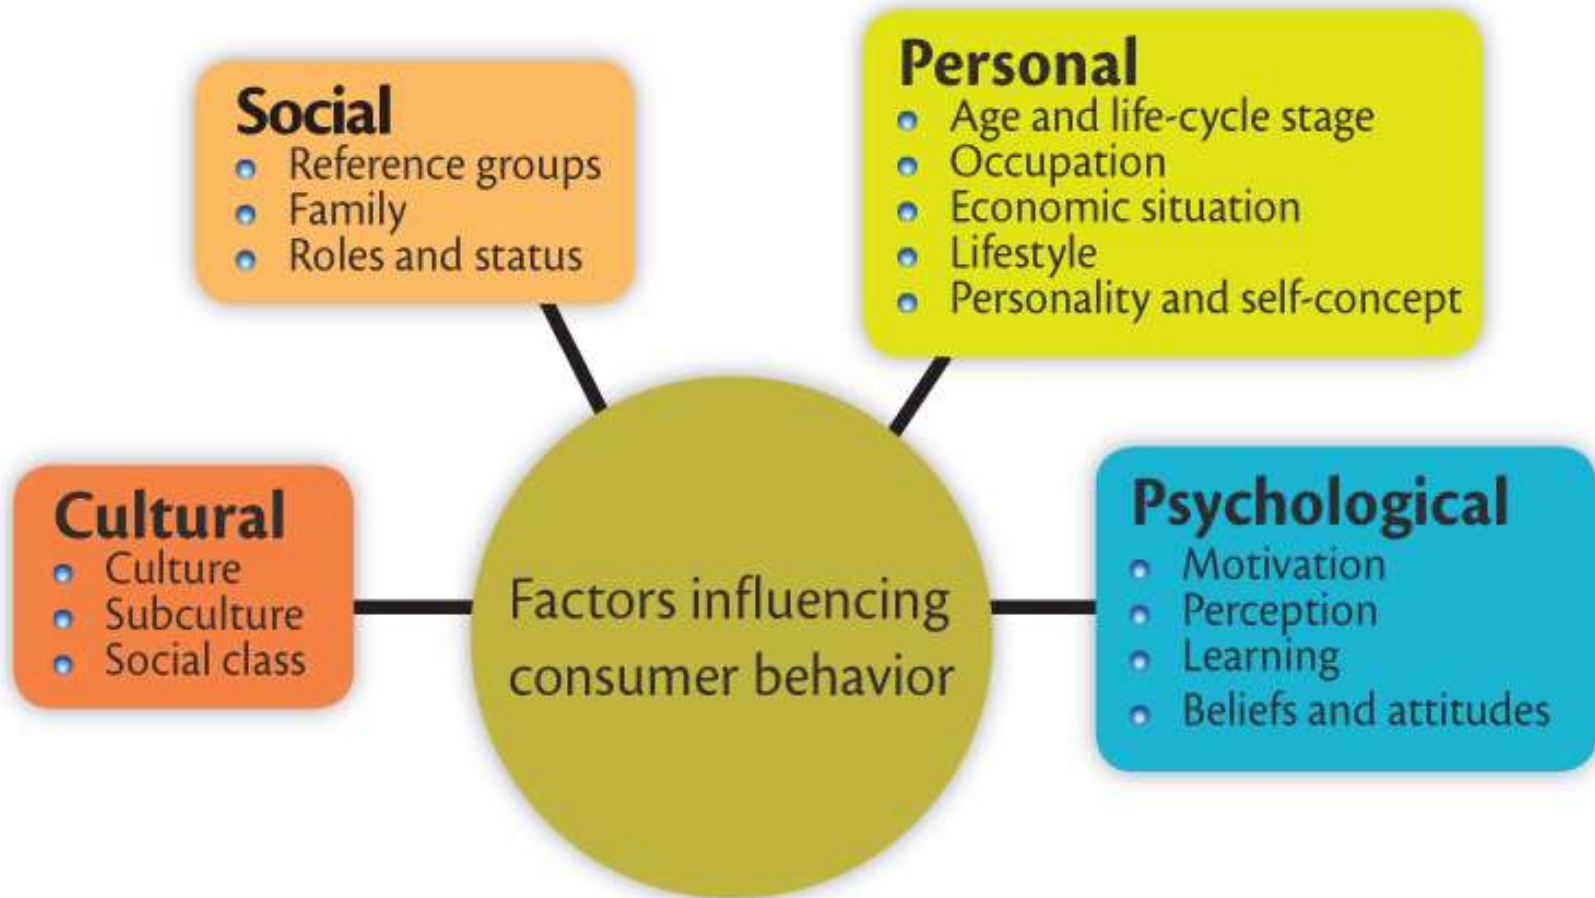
Social
- Reference groups
- Family
- Roles and status

Personal
- Age and life-cycle stage
- Occupation
- Economic situation
- Lifestyle
- Personality and self-concept

Cultural
- Culture
- Subculture
- Social class

Factors influencing consumer behavior

Psychological
- Motivation
- Perception
- Learning
- Beliefs and attitudes